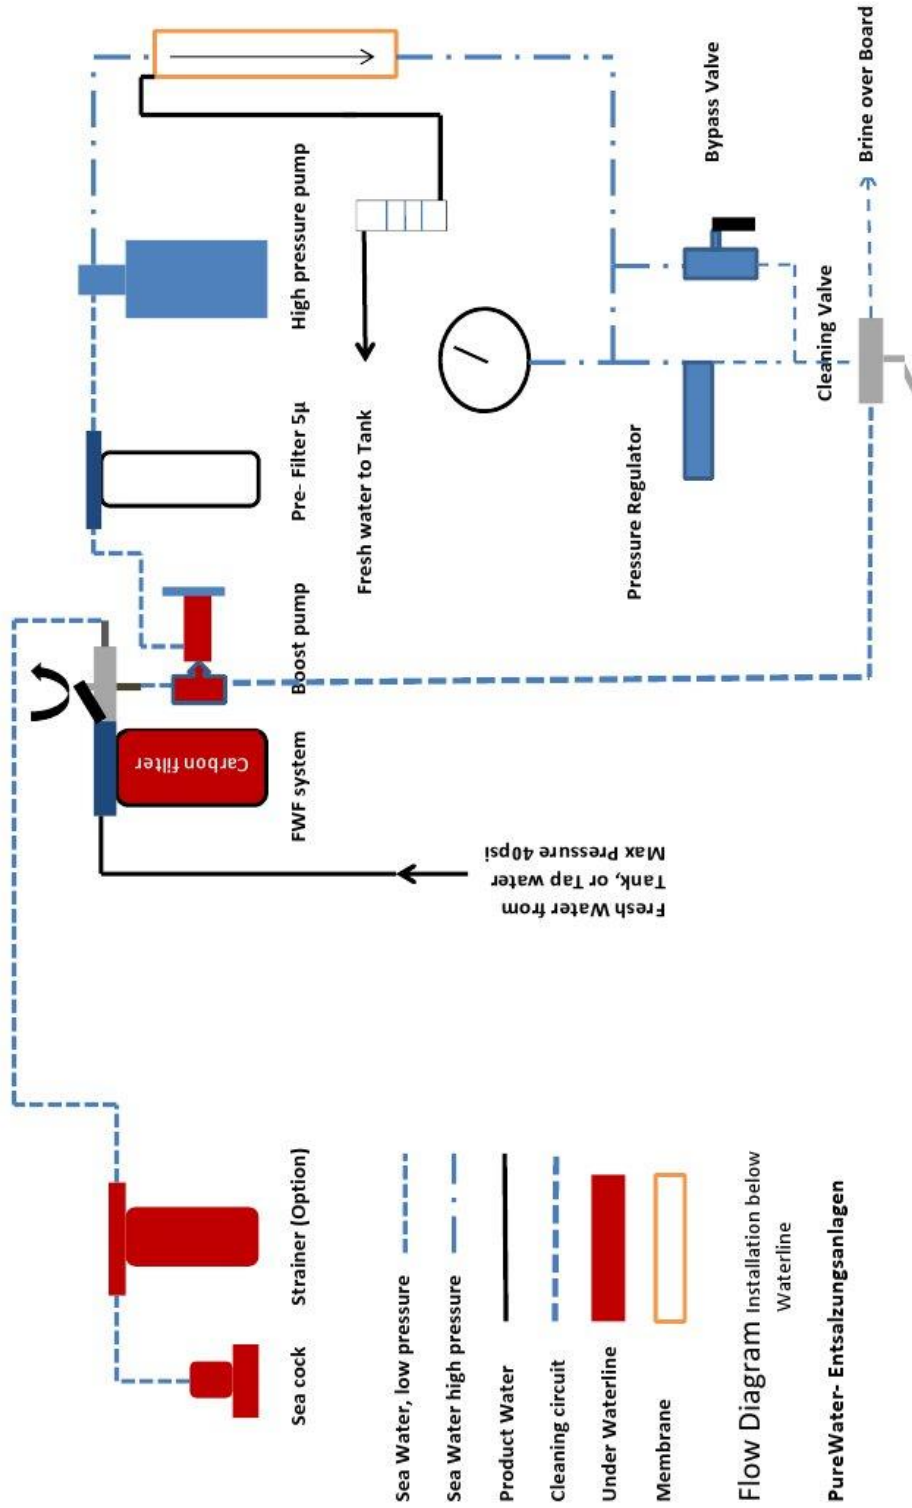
Sea cock

Strainer (Option)

FWF system

Carbon filter

Fresh Water from Tank, or Tap water Max Pressure 40psi

Boost pump

Pre- Filter 5µ

High pressure pump

Fresh water to Tank

Pressure Regulator

Cleaning Valve

Bypass Valve

Brine over Board

Sea Water, low pressure

Sea Water high pressure

Product Water

Cleaning circuit

Under Waterline

Membrane

Flow Diagram Installation below Waterline

PureWater- Entsalzungsanlagen